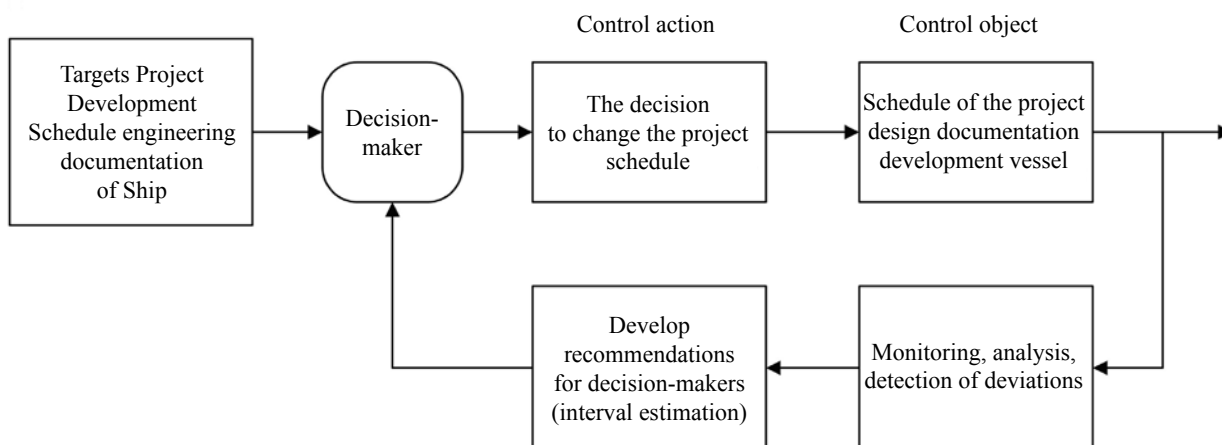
Control action

Control object

Targets Project Development Schedule engineering documentation of Ship

Decision-maker

The decision to change the project schedule

Schedule of the project design documentation development vessel

Develop recommendations for decision-makers (interval estimation)

Monitoring, analysis, detection of deviations